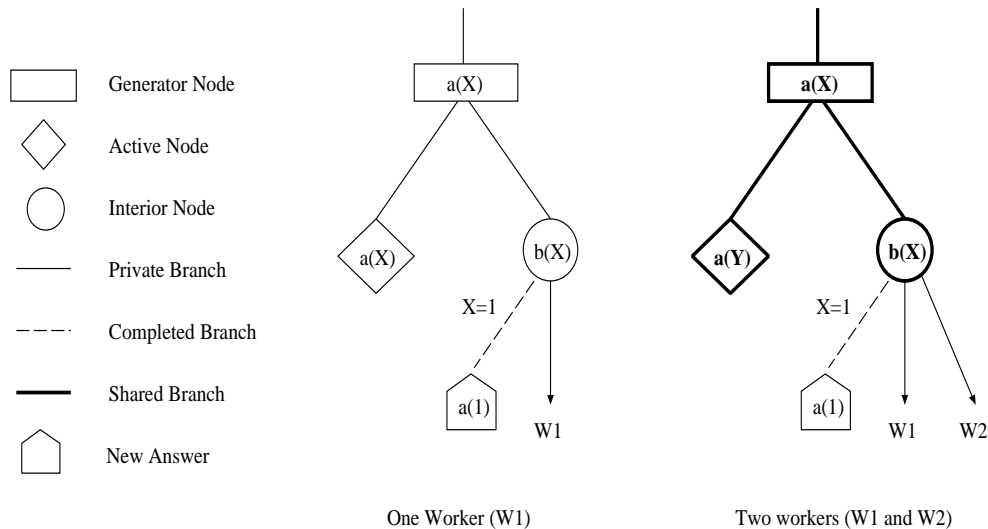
Generator Node

Active Node

Interior Node

Private Branch

Completed Branch

Shared Branch

New Answer

a(X)

a(X)

b(X)

X=1

a(1)

W1

One Worker (W1)

a(X)

a(Y)

b(X)

X=1

a(1)

W1

W2

Two workers (W1 and W2)